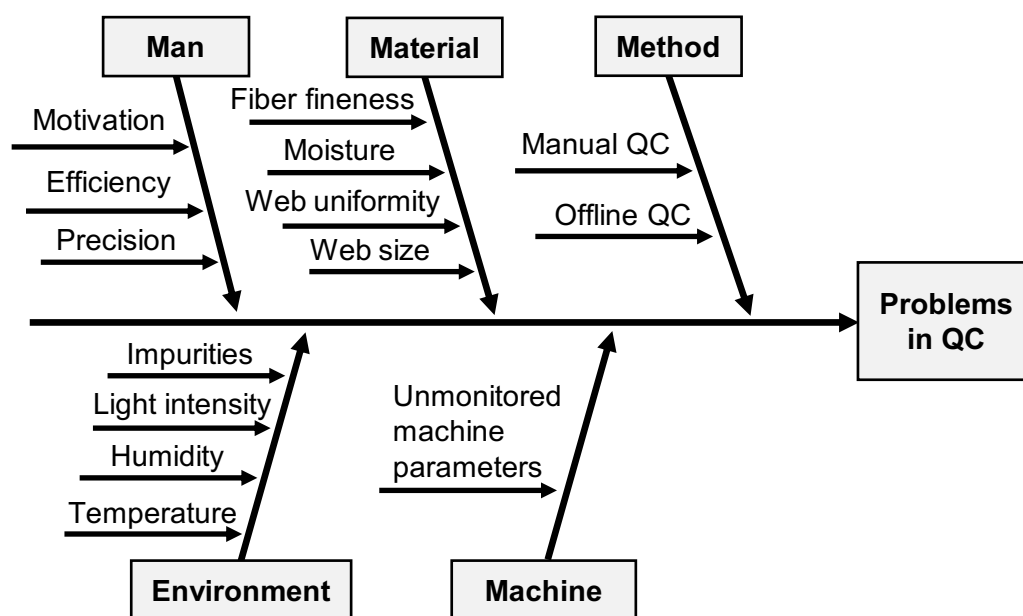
Man
Motivation
Efficiency
Precision

Material
Fiber fineness
Moisture
Web uniformity
Web size

Method
Manual QC
Offline QC

Problems in QC

Impurities
Light intensity
Humidity
Temperature
Environment

Unmonitored machine parameters
Machine